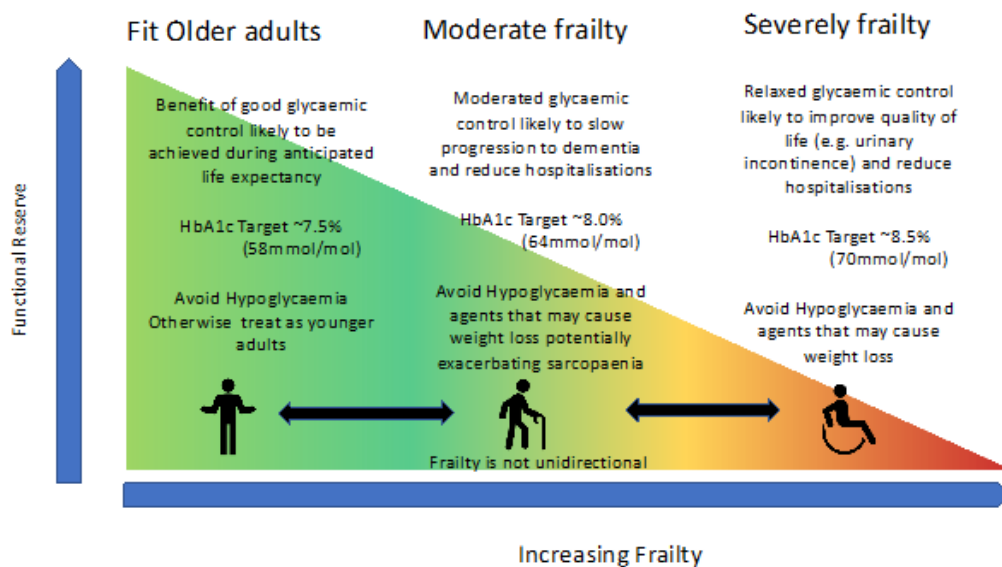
Fit Older adults

Moderate frailty

Severely frailty

Functional Reserve

Benefit of good glycaemic control likely to be achieved during anticipated life expectancy

HbA1c Target ~7.5% (58mmol/mol)

Avoid Hypoglycaemia Otherwise treat as younger adults

Moderated glycaemic control likely to slow progression to dementia and reduce hospitalisations

HbA1c Target ~8.0% (64mmol/mol)

Avoid Hypoglycaemia and agents that may cause weight loss potentially exacerbating sarcopaenia

Relaxed glycaemic control likely to improve quality of life (e.g. urinary incontinence) and reduce hospitalisations

HbA1c Target ~8.5% (70mmol/mol)

Avoid Hypoglycaemia and agents that may cause weight loss

Frailty is not unidirectional

Increasing Frailty